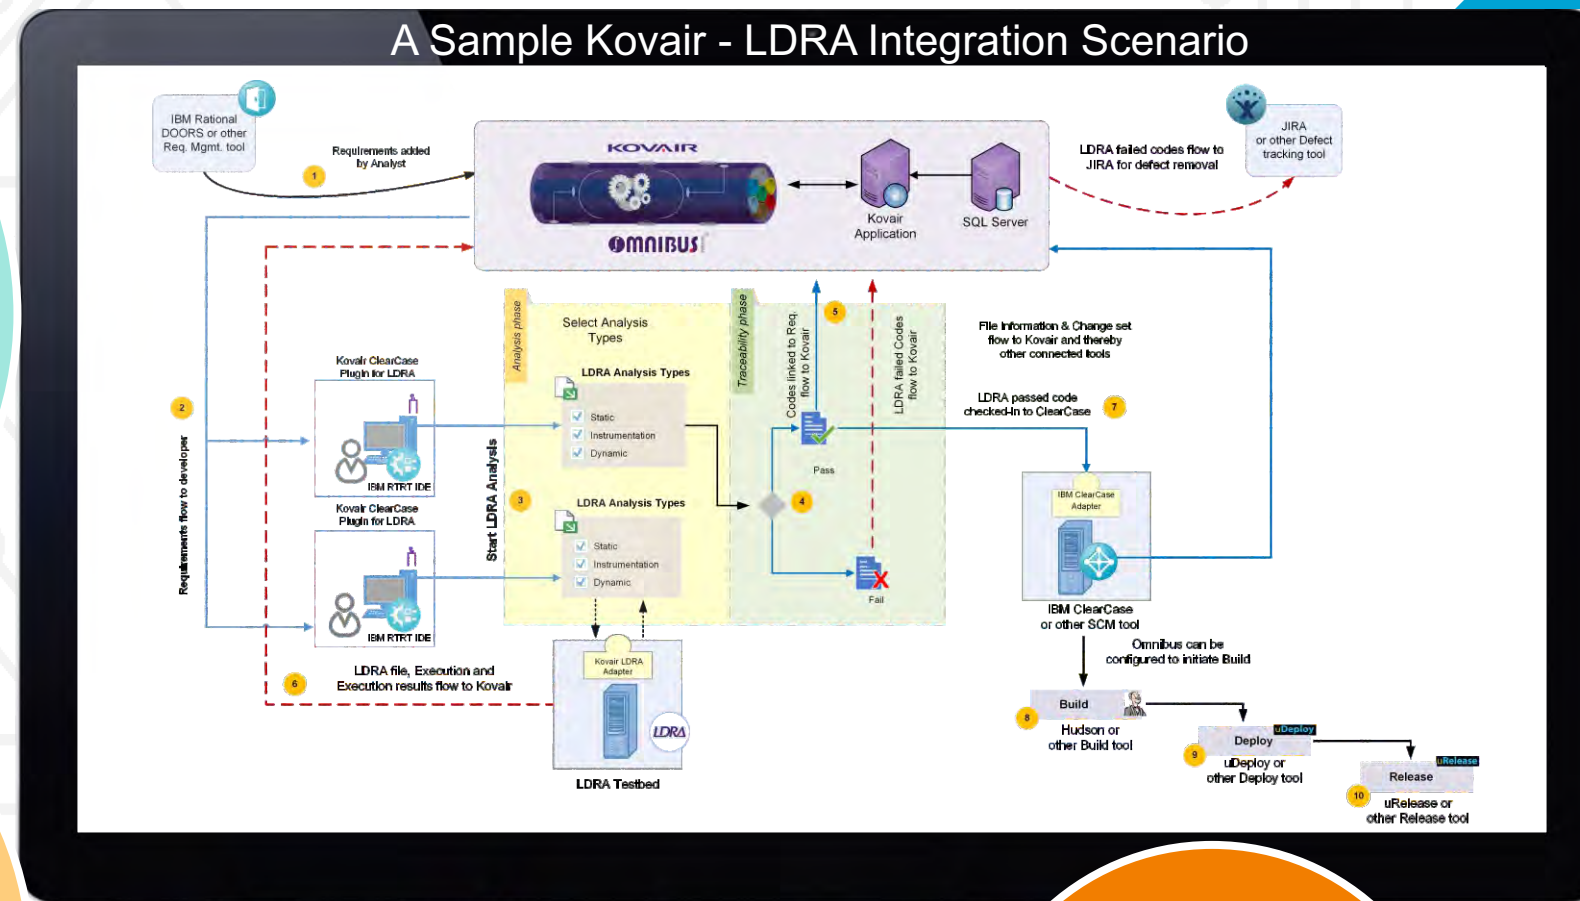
A Sample Kovair - LDRA Integration Scenario

IBM Rational DOORS or other Req. Mgmt. tool

Requirements added by Analyst

1

KOVAIR

OMNIBUS

Kovair Application

SQL Server

LDRA failed codes flow to JIRA for defect removal

JIRA or other Defect tracking tool

2

Requirements flow to developer

Kovair ClearCase Plugin for LDRA

IBM RTRT IDE

Kovair ClearCase Plugin for LDRA

IBM RTRT IDE

Analysis phase

Select Analysis Types

LDRA Analysis Types

Static

Instrumentation

Dynamic

Start LDRA Analysis

3

LDRA Analysis Types

Static

Instrumentation

Dynamic

Traceability phase

Codes linked to Req. flow to Kovair

5

LDRA failed Codes flow to Kovair

Pass

4

Fail

File information & Change set flow to Kovair and thereby other connected tools

LDRA passed code checked-in to ClearCase

7

IBM ClearCase Adapter

IBM ClearCase or other SCM tool

Omnibus can be configured to initiate Build

6

LDRA file, Execution and Execution results flow to Kovair

Kovair LDRA Adapter

LDRA

LDRA Testbed

8

Build

Hudson or other Build tool

uDeploy

9

Deploy

uDeploy or other Deploy tool

uRelease

10

Release

uRelease or other Release tool